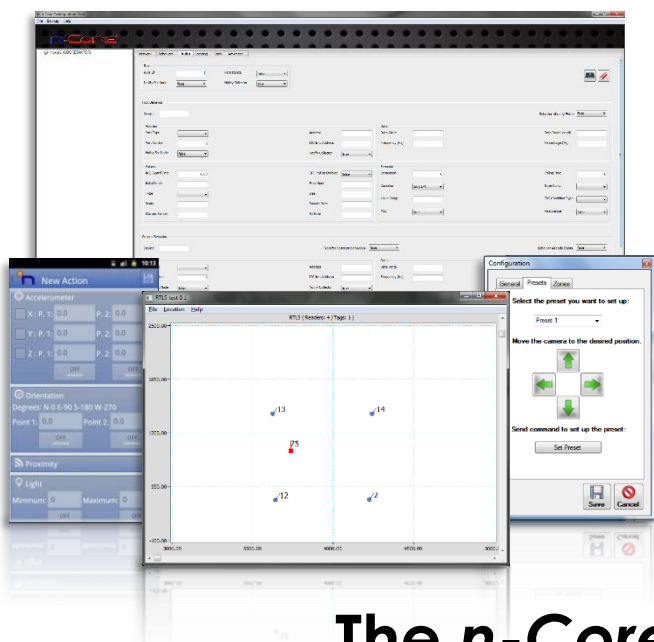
n-Core

New Action

10:13

Accelerometer

X : P. 1: 0.0 P. 2: 0.0

Y : P. 1: 0.0 P. 2: 0.0

Z : P. 1: 0.0 P. 2: 0.0

OFF

Orientation

Degrees: N-0 E-90 S-180 W-270

Point 1: 0.0 Point 2: 0.0

OFF

Proximity

Light

Minimum: 0 Maximum: 0

OFF

RTLS test 0.1

File Location Help

RTLS ( Readers: 4 / Tags: 1 )

2500.00

13

14

75

12

2

3000.00

3500.00

4000.00

4500.00

Configuration

General Presets Zones

Select the preset you want to set up:

Preset 1

Move the camera to the desired position.

Send command to set up the preset:

Set Preset

Save Cancel

The n-Core